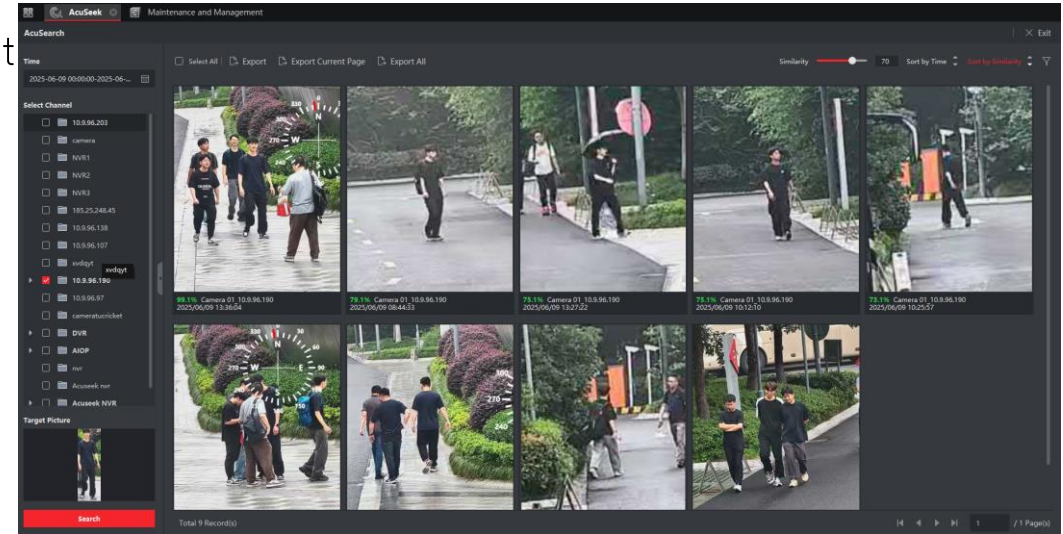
t

AcuSeek Maintenance and Management

AcuSearch

× Exit

Time

2025-06-09 00:00:00-2025-06-...

Select Channel

10.9.96.203
camera
NVR1
NVR2
NVR3
185.25.248.45
10.9.96.138
10.9.96.107
xvdqyt
xvdqyt
10.9.96.190
10.9.96.97
cameratucricket
DVR
AIOP
nvr
Acuseek nvr
Acuseek NVR

Target Picture

Search

Select All | Export | Export Current Page | Export All

Similarity 70 Sort by Time Sort by Similarity

99.1% Camera 01_10.9.96.190
2025/06/09 13:36:04

79.1% Camera 01_10.9.96.190
2025/06/09 08:44:33

75.1% Camera 01_10.9.96.190
2025/06/09 13:27:22

75.1% Camera 01_10.9.96.190
2025/06/09 10:12:10

73.1% Camera 01_10.9.96.190
2025/06/09 10:25:57

Total 9 Record(s)

1 / 1 Page(s)